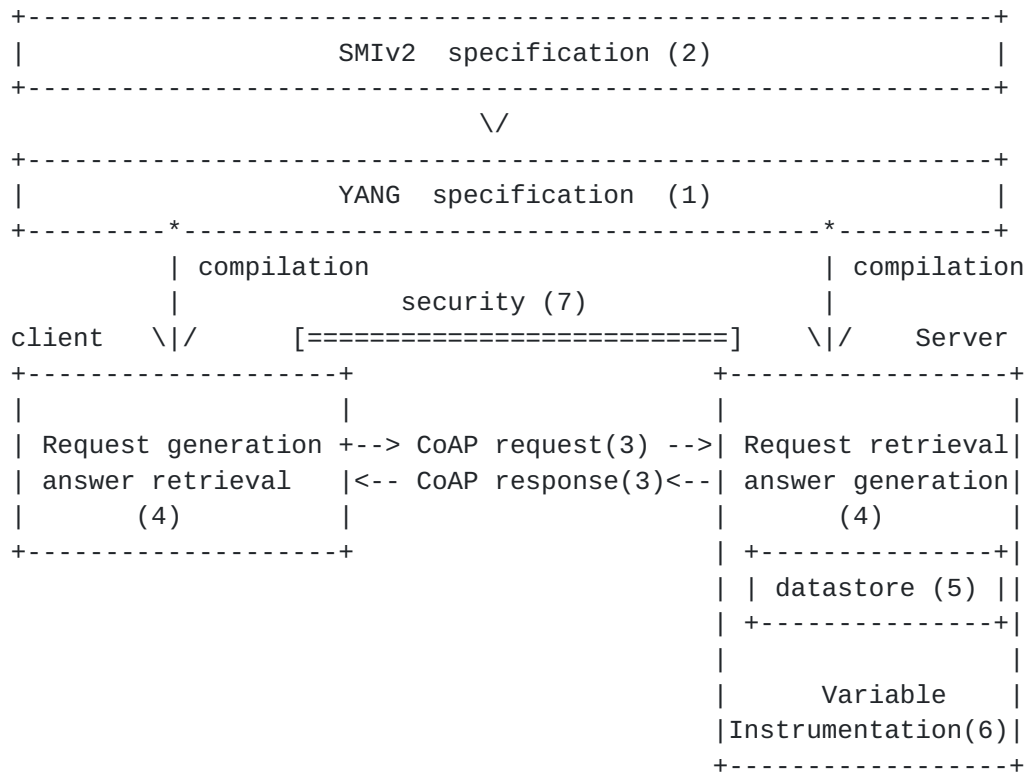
SMIv2 specification (2)

\/

YANG specification (1)

compilation

compilation

security (7)

client

Server

Request generation
answer retrieval
(4)

CoAP request(3)

CoAP response(3)

Request retrieval
answer generation
(4)

datastore (5)

Variable
Instrumentation(6)